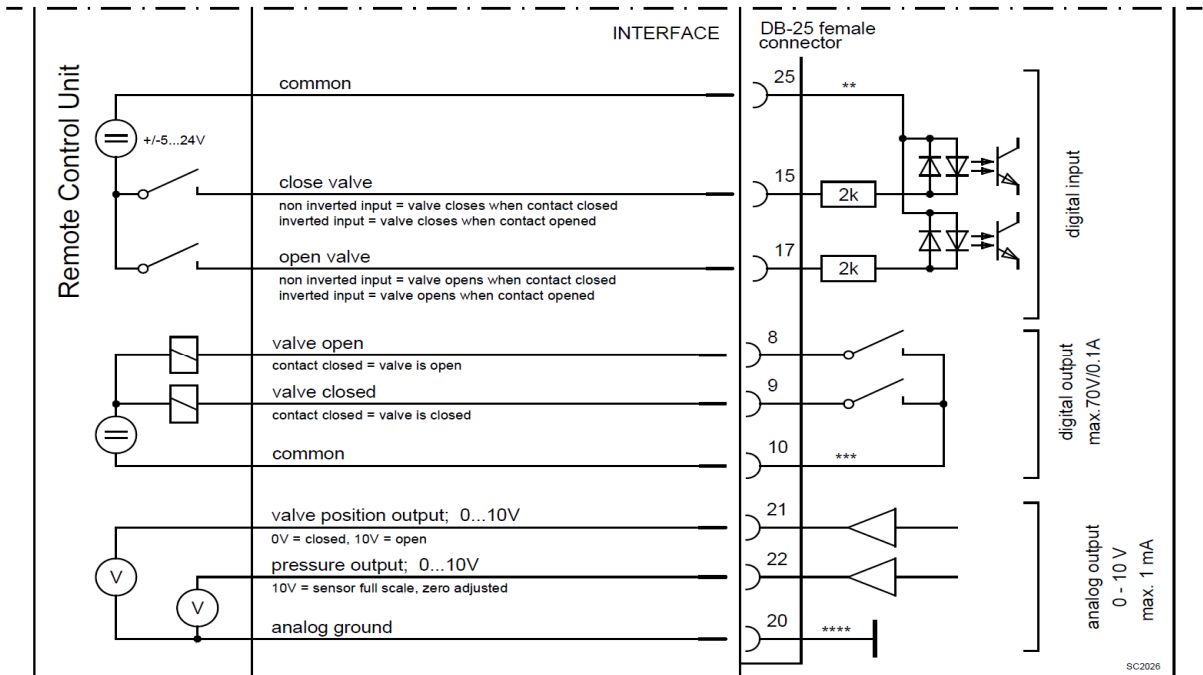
Remote Control Unit

INTERFACE

DB-25 female connector

common

+/-5...24V

close valve

non inverted input = valve closes when contact closed
inverted input = valve closes when contact opened

open valve

non inverted input = valve opens when contact closed
inverted input = valve opens when contact opened

25

**

15

2k

17

2k

digital input

valve open

contact closed = valve is open

valve closed

contact closed = valve is closed

common

8

9

10

***

digital output
max.70V/0.1A

valve position output; 0...10V

0V = closed, 10V = open

pressure output; 0...10V

10V = sensor full scale, zero adjusted

analog ground

V

V

21

22

20

****

analog output
0 - 10 V
max. 1 mA

SC2026